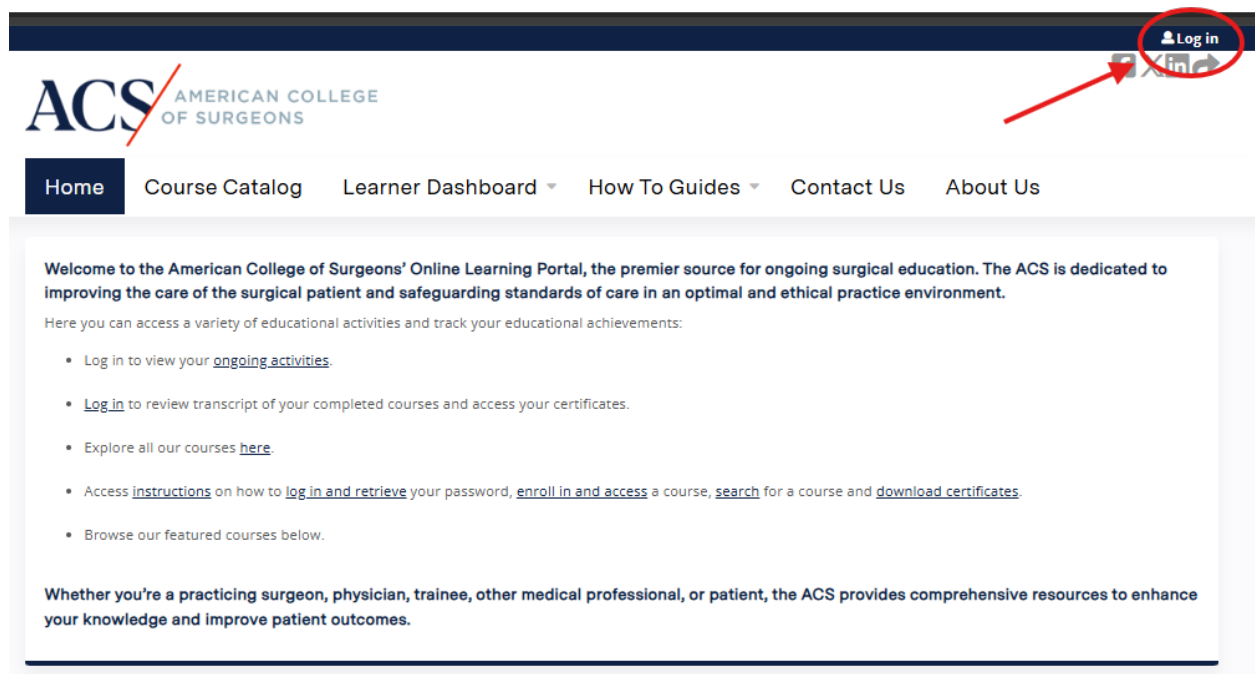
Log in

ACS AMERICAN COLLEGE OF SURGEONS

Home Course Catalog Learner Dashboard How To Guides Contact Us About Us

Welcome to the American College of Surgeons' Online Learning Portal, the premier source for ongoing surgical education. The ACS is dedicated to improving the care of the surgical patient and safeguarding standards of care in an optimal and ethical practice environment.

Here you can access a variety of educational activities and track your educational achievements:

- Log in to view your ongoing activities.
- Log in to review transcript of your completed courses and access your certificates.
- Explore all our courses here.
- Access instructions on how to log in and retrieve your password, enroll in and access a course, search for a course and download certificates.
- Browse our featured courses below.

Whether you're a practicing surgeon, physician, trainee, other medical professional, or patient, the ACS provides comprehensive resources to enhance your knowledge and improve patient outcomes.